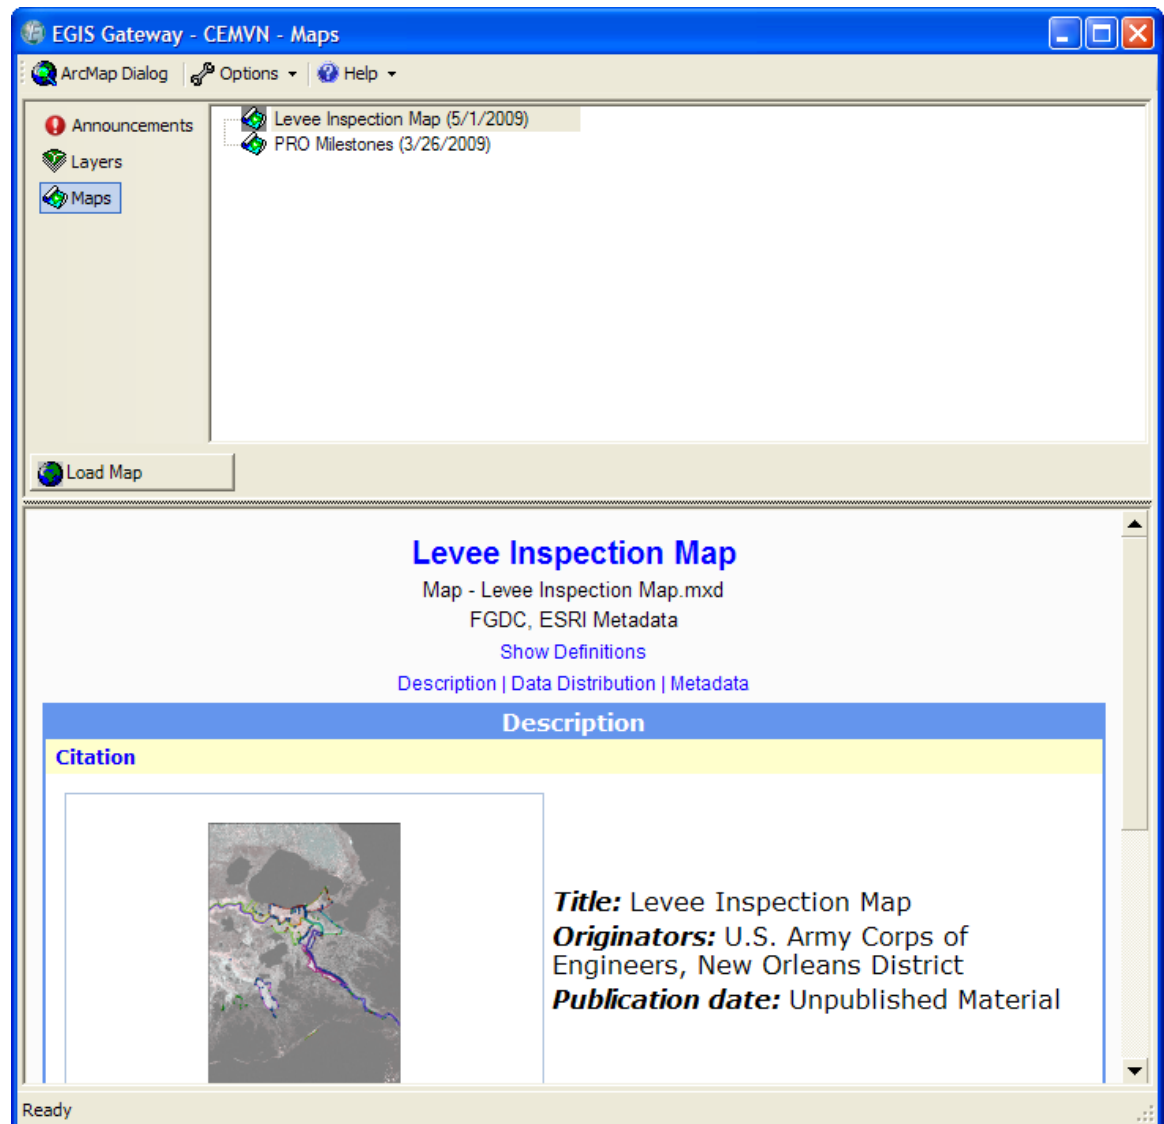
EGIS Gateway - CEMVN - Maps

ArcMap Dialog | Options | Help

Announcements
Layers
Maps

Levee Inspection Map (5/1/2009)
PRO Milestones (3/26/2009)

Load Map

Levee Inspection Map

Map - Levee Inspection Map.mxd

FGDC, ESRI Metadata

Show Definitions

Description | Data Distribution | Metadata

Description

Citation

**Title:** Levee Inspection Map

**Originators:** U.S. Army Corps of Engineers, New Orleans District

**Publication date:** Unpublished Material

Ready